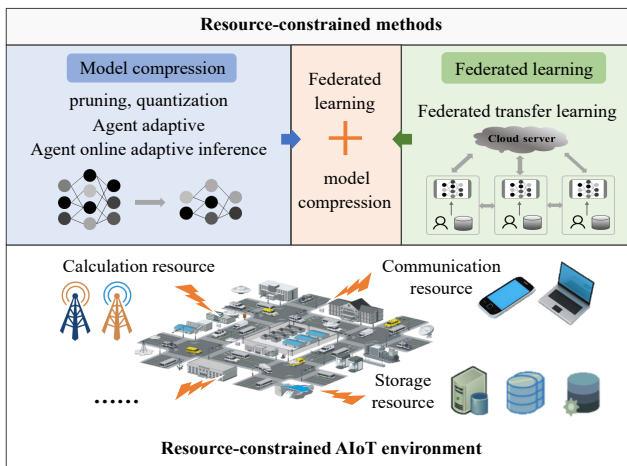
Resource-constrained methods

Model compression
pruning, quantization
Agent adaptive
Agent online adaptive inference

Federated learning
+
model compression

Federated learning
Federated transfer learning
Cloud server

Calculation resource

Communication resource

Storage resource

......

Resource-constrained AIoT environment